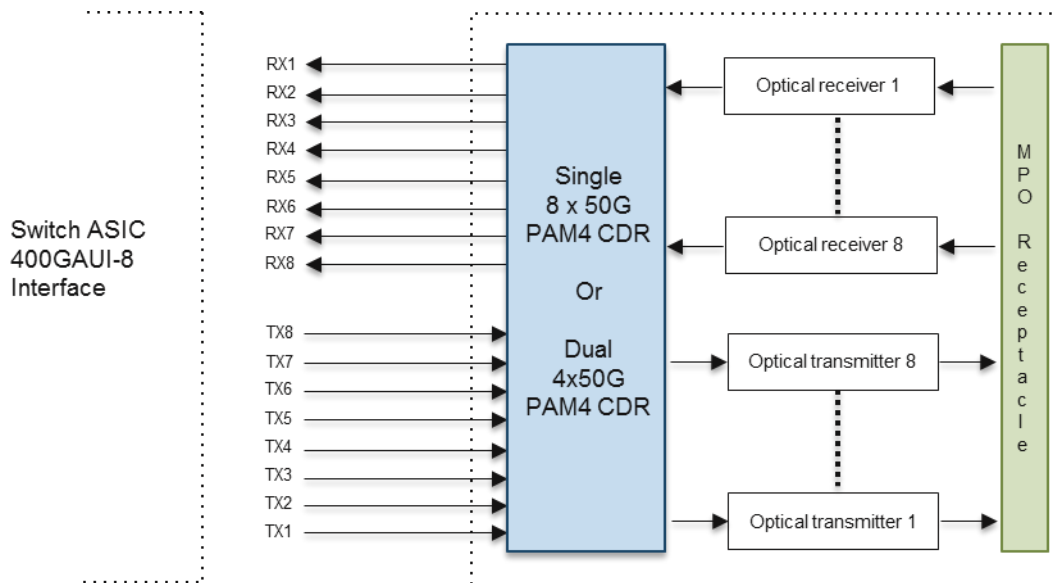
Switch ASIC
400GAUI-8
Interface

RX1
RX2
RX3
RX4
RX5
RX6
RX7
RX8

TX8
TX7
TX6
TX5
TX4
TX3
TX2
TX1

Single
8 x 50G
PAM4 CDR

Or

Dual
4x50G
PAM4 CDR

Optical receiver 1
Optical receiver 8
Optical transmitter 8
Optical transmitter 1

MPO Receptacle